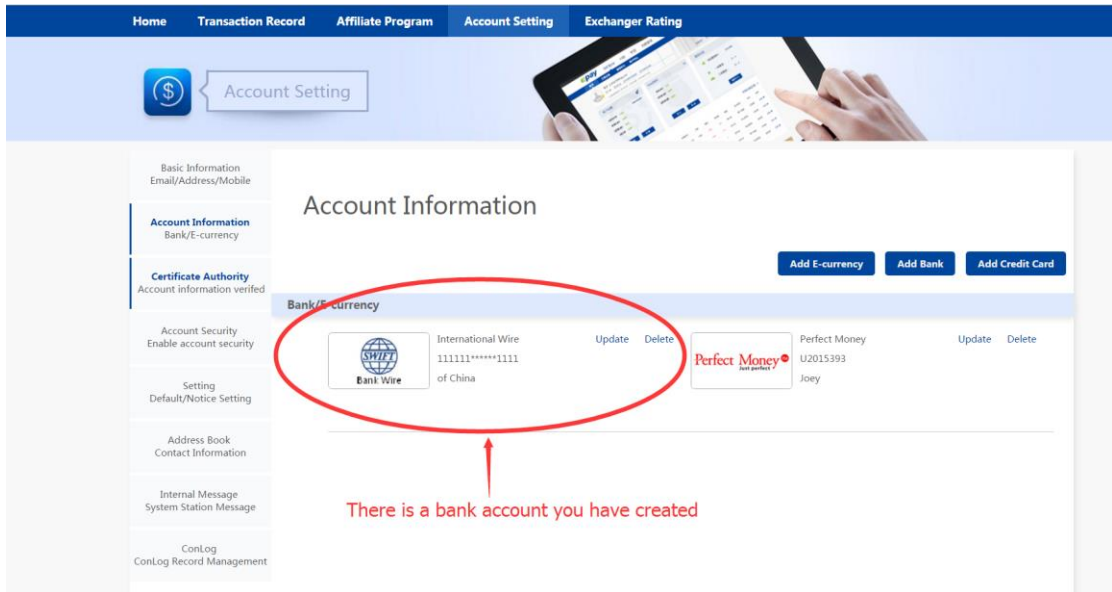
Home Transaction Record Affiliate Program Account Setting Exchanger Rating

Account Setting

Basic Information
Email/Address/Mobile

Account Information
Bank/E-currency

Certificate Authority
Account information verifed

Account Security
Enable account security

Setting
Default/Notice Setting

Address Book
Contact Information

Internal Message
System Station Message

ConLog
ConLog Record Management

Account Information

Add E-currency Add Bank Add Credit Card

Bank/E-currency

SWIFT
Bank Wire

International Wire
111111******1111
of China

Update Delete

Perfect Money
Just perfect

Perfect Money
U2015393
Joey

Update Delete

There is a bank account you have created